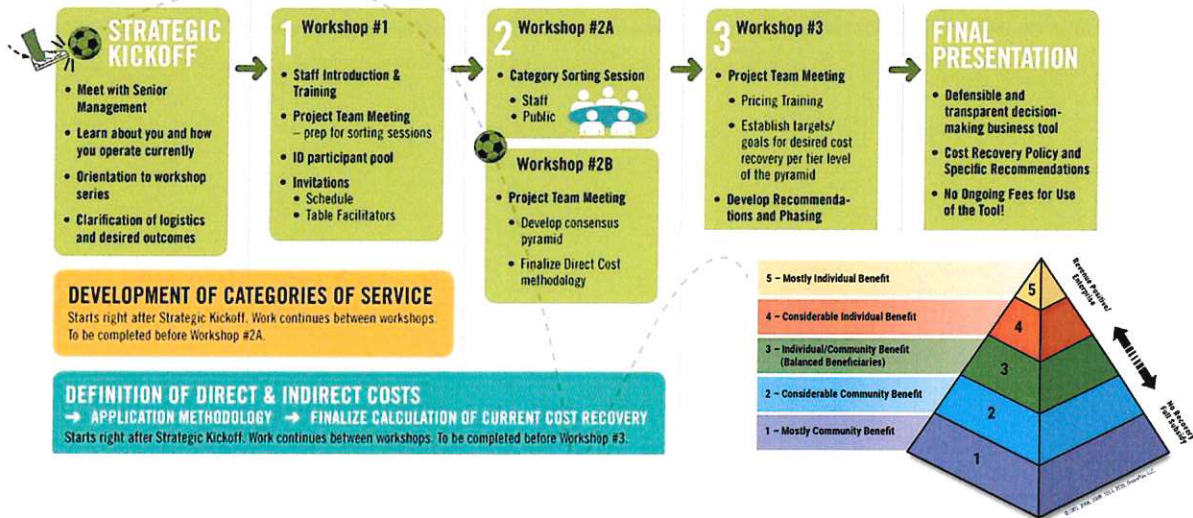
STRATEGIC KICKOFF

• Meet with Senior Management
• Learn about you and how you operate currently
• Orientation to workshop series
• Clarification of logistics and desired outcomes

1 Workshop #1

• Staff Introduction & Training
• Project Team Meeting – prep for sorting sessions
• ID participant pool
• Invitations
  • Schedule
  • Table Facilitators

2 Workshop #2A

• Category Sorting Session
  • Staff
  • Public

Workshop #2B

• Project Team Meeting
  • Develop consensus pyramid
  • Finalize Direct Cost methodology

3 Workshop #3

• Project Team Meeting
  • Pricing Training
  • Establish targets/goals for desired cost recovery per tier level of the pyramid
• Develop Recommendations and Phasing

FINAL PRESENTATION

• Defensible and transparent decision-making business tool
• Cost Recovery Policy and Specific Recommendations
• No Ongoing Fees for Use of the Tool!

DEVELOPMENT OF CATEGORIES OF SERVICE
Starts right after Strategic Kickoff. Work continues between workshops. To be completed before Workshop #2A.

DEFINITION OF DIRECT & INDIRECT COSTS
→ APPLICATION METHODOLOGY → FINALIZE CALCULATION OF CURRENT COST RECOVERY
Starts right after Strategic Kickoff. Work continues between workshops. To be completed before Workshop #3.

5 – Mostly Individual Benefit
4 – Considerable Individual Benefit
3 – Individual/Community Benefit (Balanced Beneficiaries)
2 – Considerable Community Benefit
1 – Mostly Community Benefit

5
4
3
2
1

Revenue Positive/ Enterprise
No Recovery Full Subsidy

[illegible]